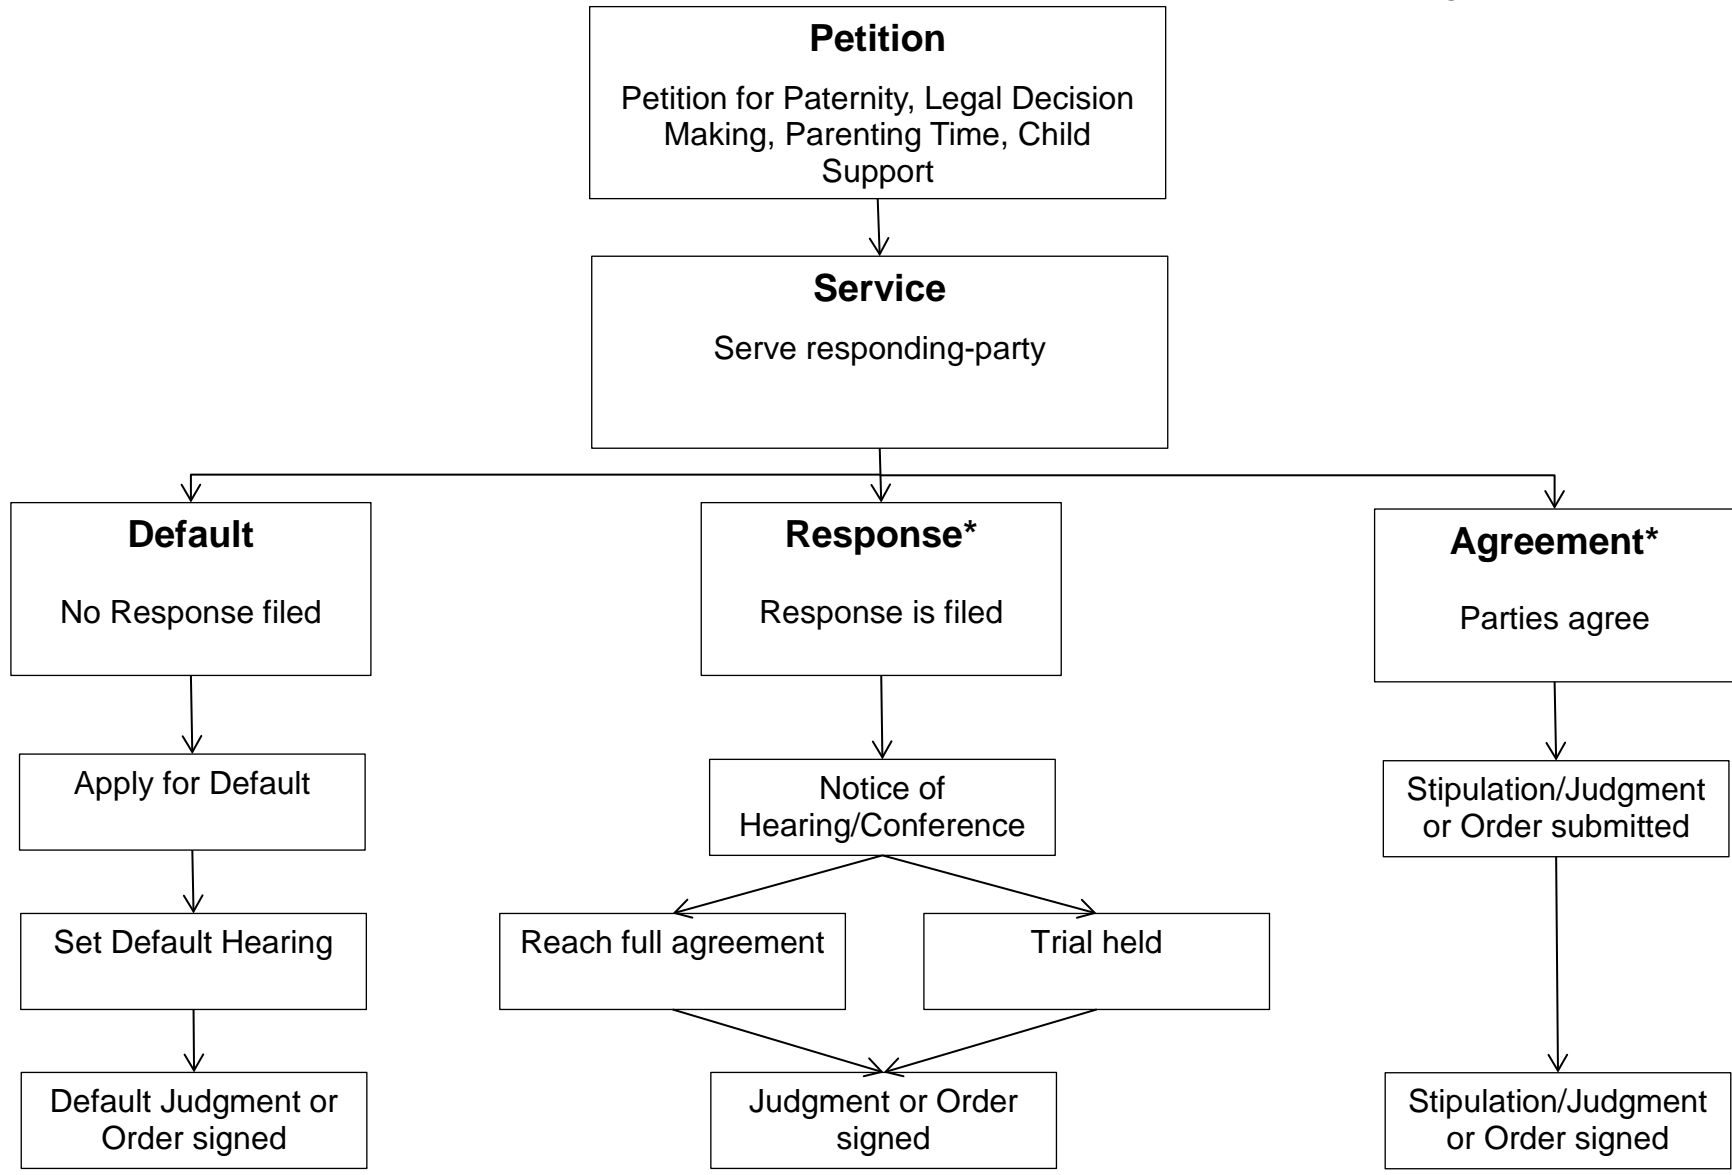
**Petition**

Petition for Paternity, Legal Decision Making, Parenting Time, Child Support

**Service**

Serve responding-party

**Default**

No Response filed

**Response***

Response is filed

**Agreement***

Parties agree

Apply for Default

Set Default Hearing

Default Judgment or Order signed

Notice of Hearing/Conference

Reach full agreement

Trial held

Judgment or Order signed

Stipulation/Judgment or Order submitted

Stipulation/Judgment or Order signed